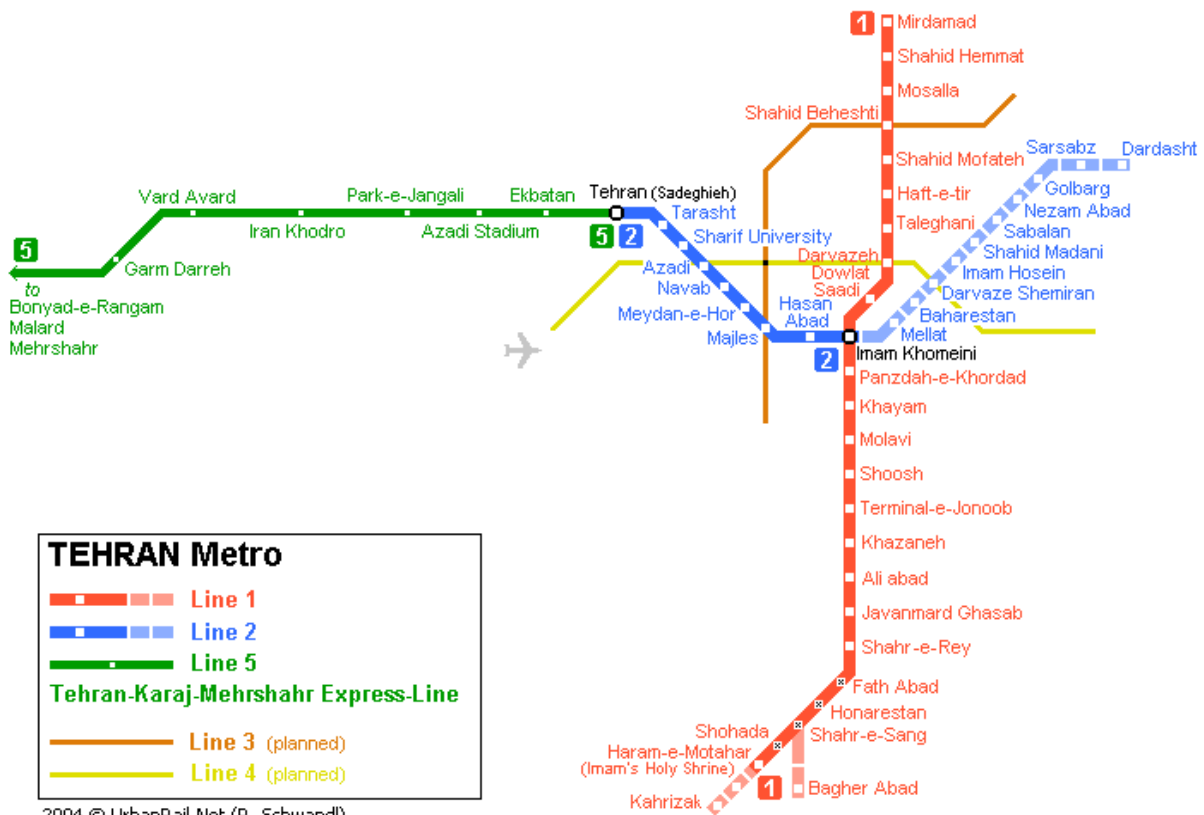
1 Mirdamad
Shahid Hemmat
Mosalla
Shahid Beheshti
Shahid Mofateh
Haft-e-tir
Taleghani
Darvazeh Dowlat
Saadi
Sarsabz
Dardasht
Golbarg
Nezam Abad
Sabalan
Shahid Madani
Imam Hosein
Darvaze Shemiran
Baharestan
Mellat
Vard Avard
Park-e-Jangali
Ekbatan
Tehran (Sadeghieh)
5 2
Tarasht
Sharif University
Iran Khodro
Azadi Stadium
5
to
Bonyad-e-Rangam
Malard
Mehrshahr
Garm Darreh
Azadi
Navab
Meydan-e-Hor
Majles
Hasan Abad
2
Imam Khomeini
Panzdah-e-Khordad
Khayam
Molavi
Shoosh
Terminal-e-Jonoob
Khazaneh
Ali abad
Javanmard Ghasab
Shahr-e-Rey
Fath Abad
Honarestan
Shahr-e-Sang
Shohada
Haram-e-Motahar
(Imam's Holy Shrine)
Kahrizak
1
Bagher Abad

TEHRAN Metro
Line 1
Line 2
Line 5
Tehran-Karaj-Mehrshahr Express-Line
Line 3 (planned)
Line 4 (planned)

2004 © UrbanRail.Net (R. Schwandl)